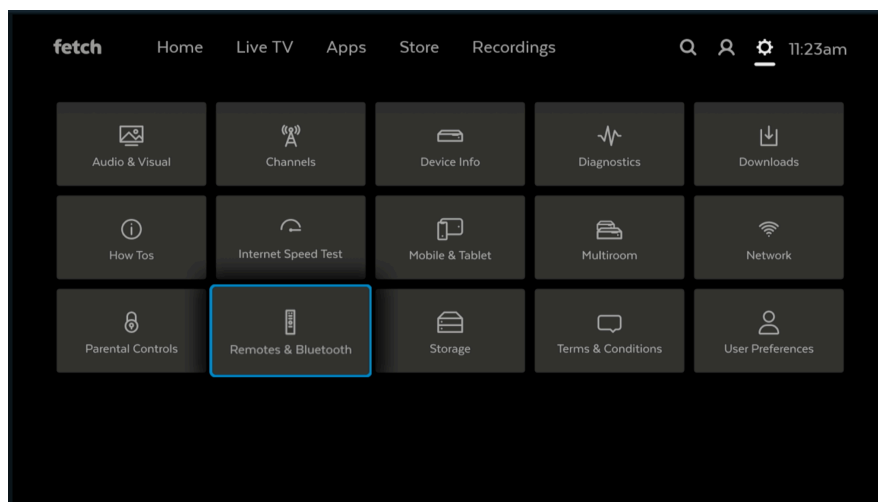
fetch Home Live TV Apps Store Recordings 11:23am

Audio & Visual
Channels
Device Info
Diagnostics
Downloads

How Tos
Internet Speed Test
Mobile & Tablet
Multiroom
Network

Parental Controls
Remotes & Bluetooth
Storage
Terms & Conditions
User Preferences